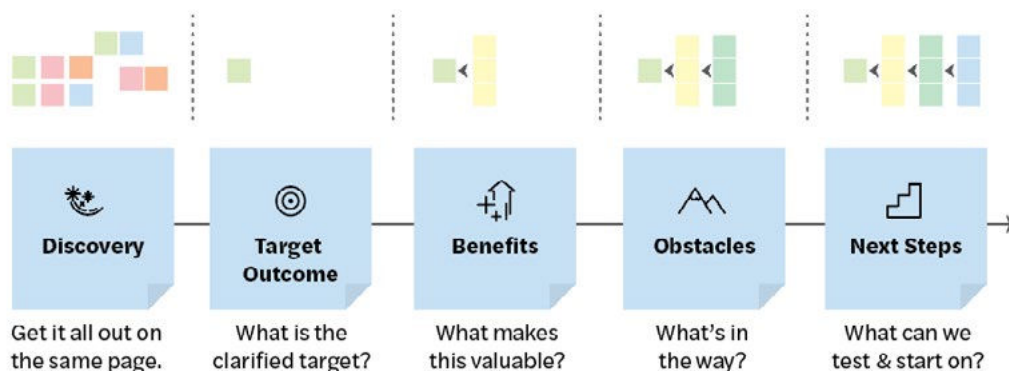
Discovery

Get it all out on the same page.

Target Outcome

What is the clarified target?

Benefits

What makes this valuable?

Obstacles

What's in the way?

Next Steps

What can we test & start on?